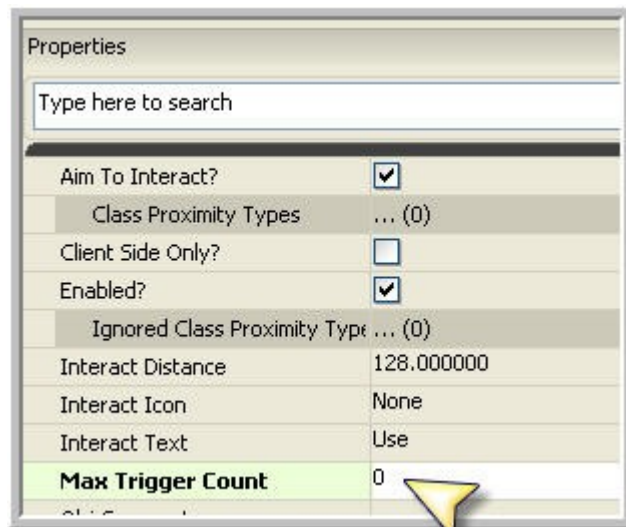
Properties

Type here to search

| | |
|---|---|
| Aim To Interact? | ☑ |
| Class Proximity Types | ... (0) |
| Client Side Only? | ☐ |
| Enabled? | ☑ |
| Ignored Class Proximity Type | ... (0) |
| Interact Distance | 128.000000 |
| Interact Icon | None |
| Interact Text | Use |
| **Max Trigger Count** | 0 |